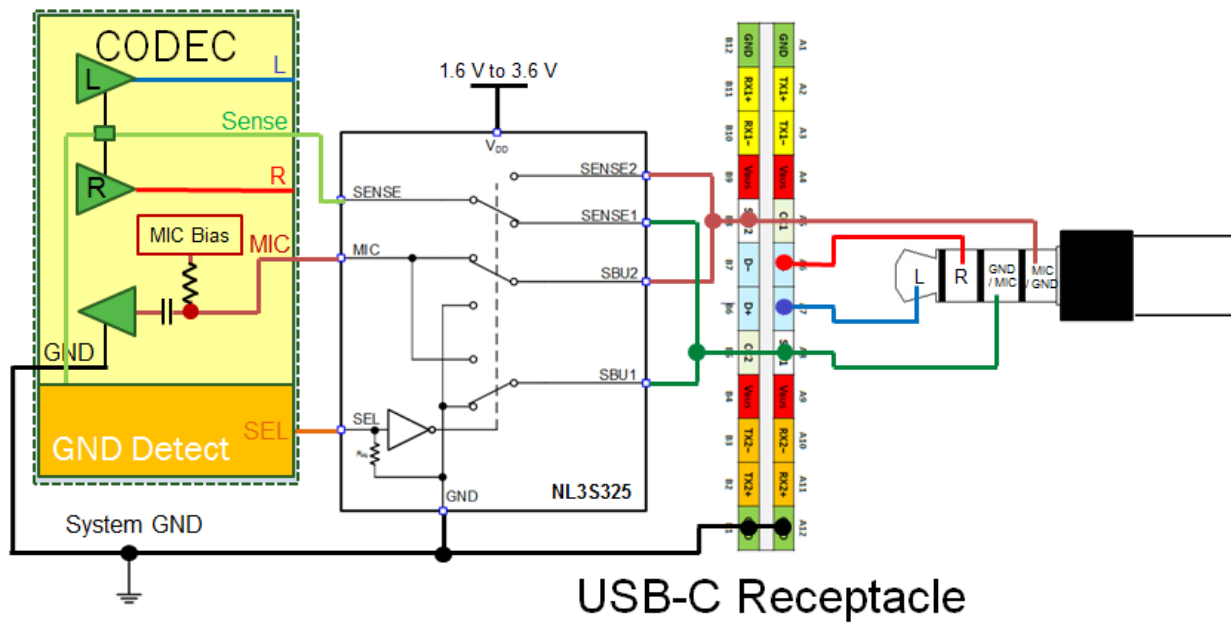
CODEC

L

L

Sense

R

R

MIC Bias

MIC

GND

GND Detect

SEL

1.6 V to 3.6 V

$V_{DD}$

SENSE

MIC

SEL

$R_{PD}$

GND

SENSE2

SENSE1

SBU2

SBU1

NL3S325

B12 GND
B11 RX1+
B10 RX1−
B9 $V_{BUS}$
B8 SBU2
B7 D−
B6 D+
B5 CC2
B4 $V_{BUS}$
B3 TX2−
B2 TX2+
B1 GND

A1 GND
A2 TX1+
A3 TX1−
A4 $V_{BUS}$
A5 CC1
A6 D+
A7 D−
A8 SBU1
A9 $V_{BUS}$
A10 RX2−
A11 RX2+
A12 GND

L

R

GND / MIC

MIC / GND

System GND

USB-C Receptacle